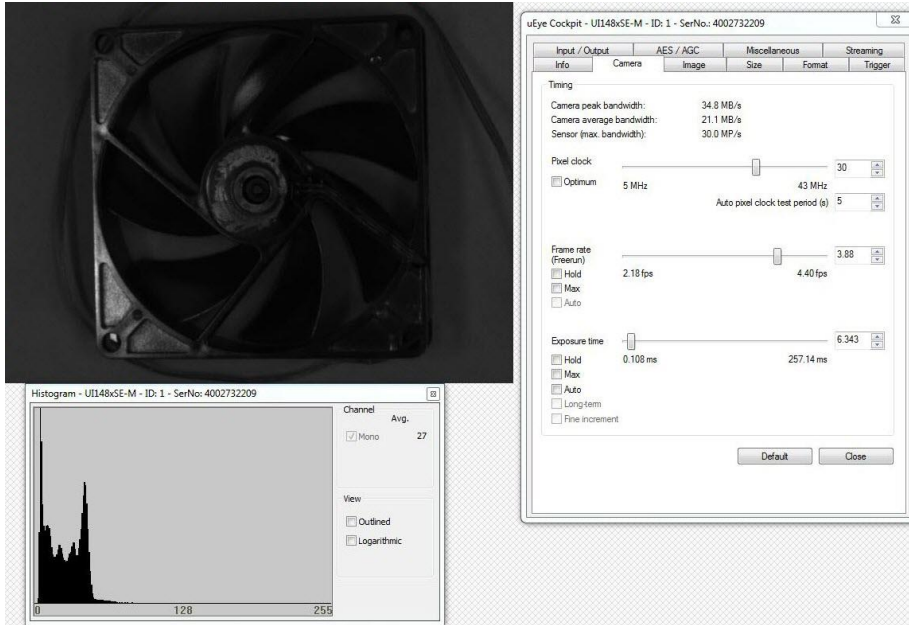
uEye Cockpit - UI148xSE-M - ID: 1 - SerNo.: 4002732209

Input / Output | AES / AGC | Miscellaneous | Streaming
Info | Camera | Image | Size | Format | Trigger

Timing
Camera peak bandwidth: 34.8 MB/s
Camera average bandwidth: 21.1 MB/s
Sensor (max. bandwidth): 30.0 MP/s

Pixel clock
30
Optimum
5 MHz
43 MHz
Auto pixel clock test period (s) 5

Frame rate (Freerun)
3.88
Hold
2.18 fps
4.40 fps
Max
Auto

Exposure time
6.343
Hold
0.108 ms
257.14 ms
Max
Auto
Long-term
Fine increment

Default
Close

Histogram - UI148xSE-M - ID: 1 - SerNo: 4002732209

Channel
Avg.
Mono 27

View
Outlined
Logarithmic

0
128
255